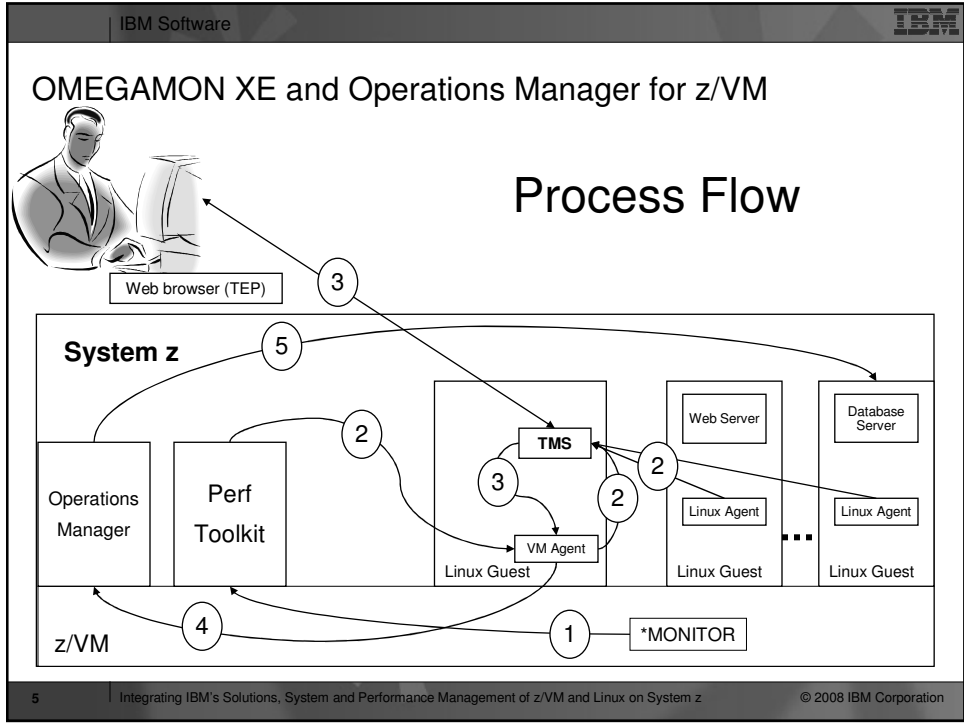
IBM Software

IBM

OMEGAMON XE and Operations Manager for z/VM

Process Flow

Web browser (TEP)

3

System z

5

Operations Manager

Perf Toolkit

2

TMS

3

2

VM Agent

Linux Guest

Web Server

2

Linux Agent

Linux Guest

Database Server

Linux Agent

Linux Guest

4

1

*MONITOR

z/VM

5 Integrating IBM's Solutions, System and Performance Management of z/VM and Linux on System z © 2008 IBM Corporation